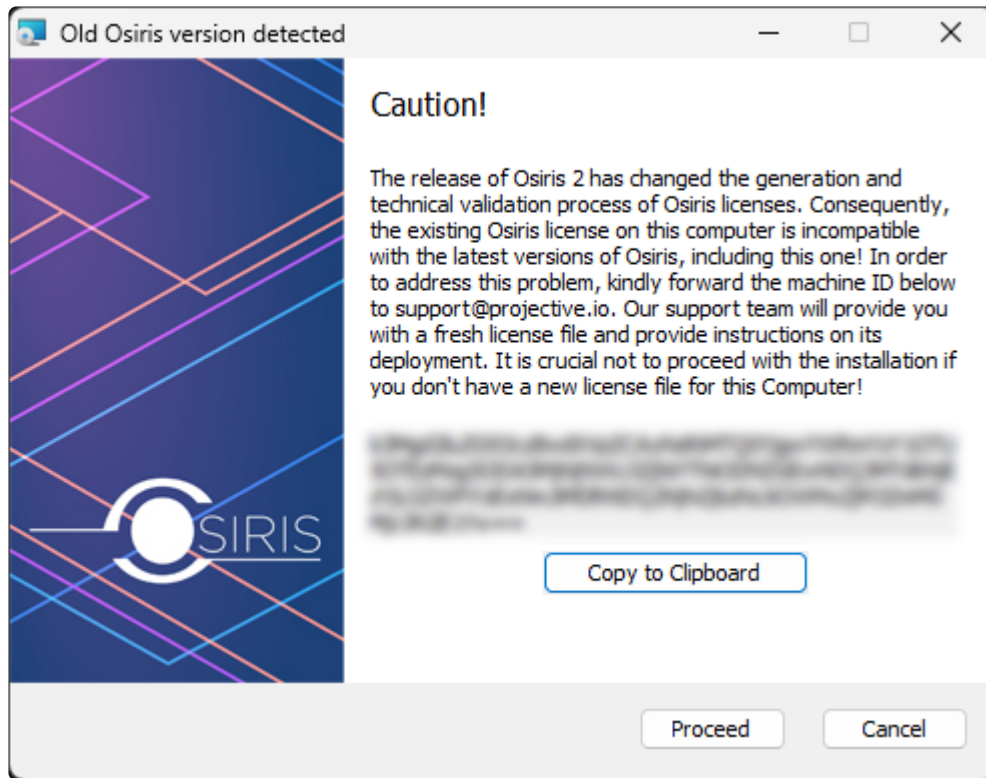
Old Osiris version detected

Caution!

The release of Osiris 2 has changed the generation and technical validation process of Osiris licenses. Consequently, the existing Osiris license on this computer is incompatible with the latest versions of Osiris, including this one! In order to address this problem, kindly forward the machine ID below to support@projective.io. Our support team will provide you with a fresh license file and provide instructions on its deployment. It is crucial not to proceed with the installation if you don't have a new license file for this Computer!

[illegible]

Copy to Clipboard

OSIRIS

Proceed

Cancel